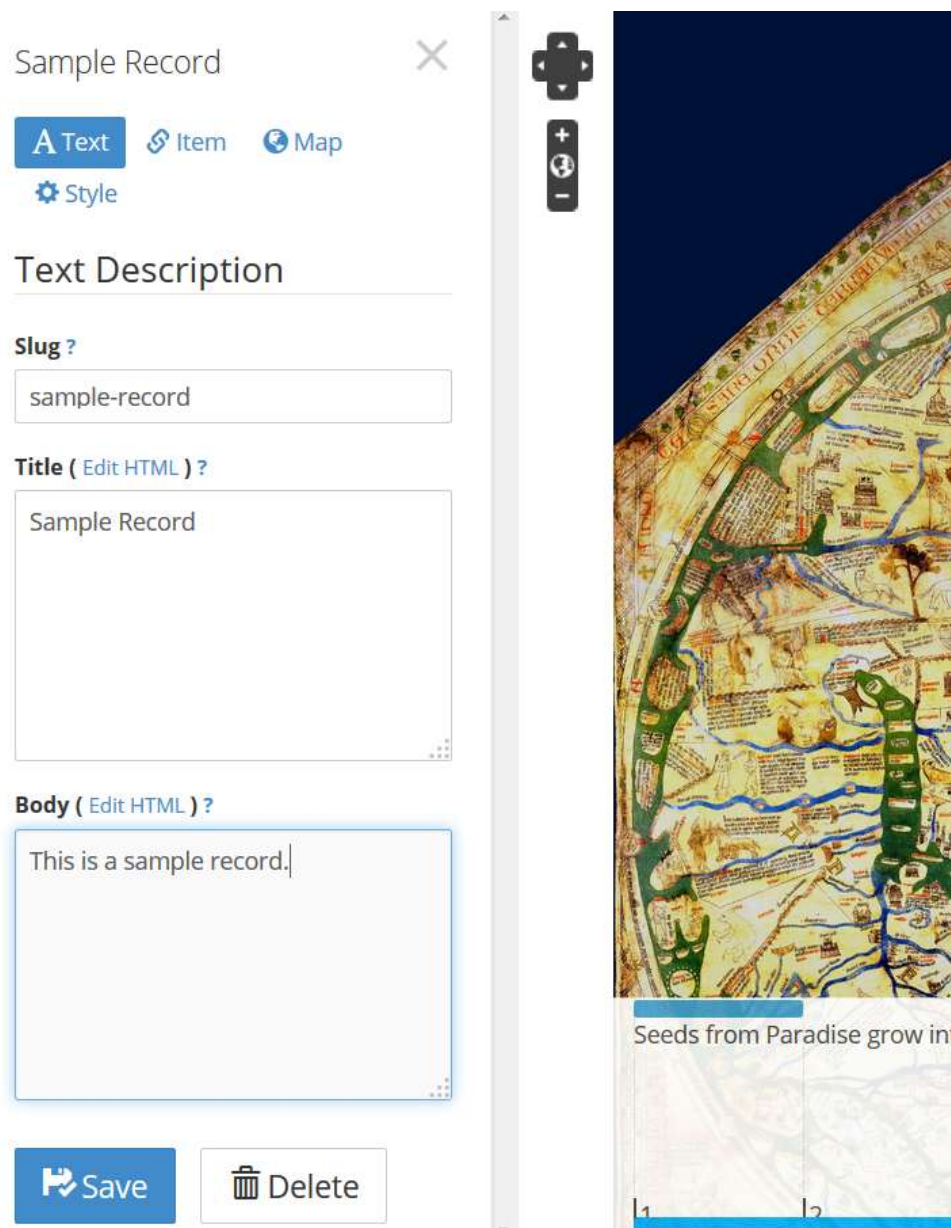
Sample Record

Text
Item
Map
Style

Text Description

Slug ?

sample-record

Title ( Edit HTML ) ?

Sample Record

Body ( Edit HTML ) ?

This is a sample record.

Save
Delete

Seeds from Paradise grow int

1
2